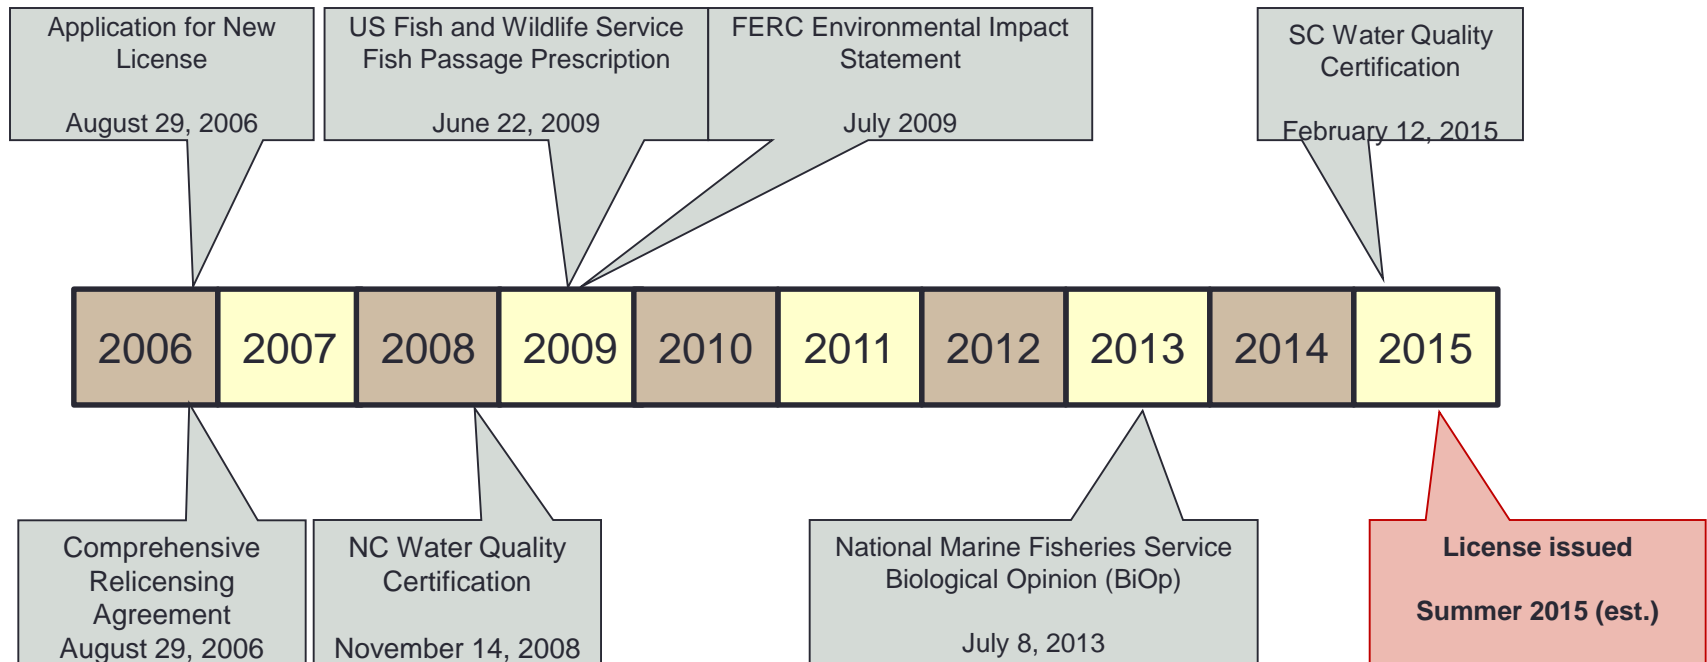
Application for New License

August 29, 2006

US Fish and Wildlife Service Fish Passage Prescription

June 22, 2009

FERC Environmental Impact Statement

July 2009

SC Water Quality Certification

February 12, 2015

| 2006 | 2007 | 2008 | 2009 | 2010 | 2011 | 2012 | 2013 | 2014 | 2015 |
|---|---|---|---|---|---|---|---|---|---|

Comprehensive Relicensing Agreement
August 29, 2006

NC Water Quality Certification

November 14, 2008

National Marine Fisheries Service Biological Opinion (BiOp)

July 8, 2013

License issued

Summer 2015 (est.)